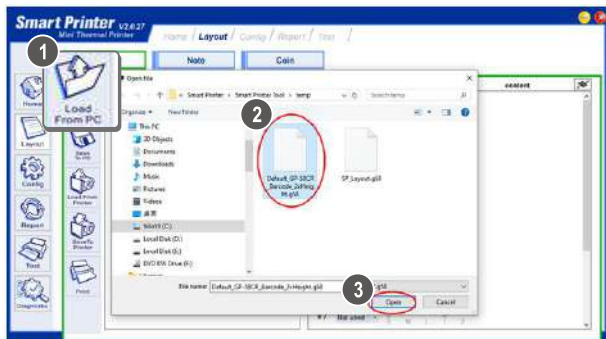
Smart Printer V2.0.27
Mini Thermal Printer

Home / Layout / Config / Report / Test /

1
Load From PC

Note
Coin

Home
Layout
Config
Report
Test
Diagnostic

Save To PC
Load From Printer
Save To Printer
Print

Open file
Smart Printer > Smart Printer tool > temp
Search temp
Organize
New folder
This PC
3D Objects
Documents
Downloads
Music
Pictures
Videos
桌面
Win10 (C:)
Local Disk (D:)
Local Disk (E:)
DVD RW Drive (F:)

2
Default_GP-58CR_Barcode_2xHeight.gl4
SP Layout.gl4

content

File name: Default_GP-58CR_Barcode_2xHeight.gl4
3
Open
Cancel

Not used